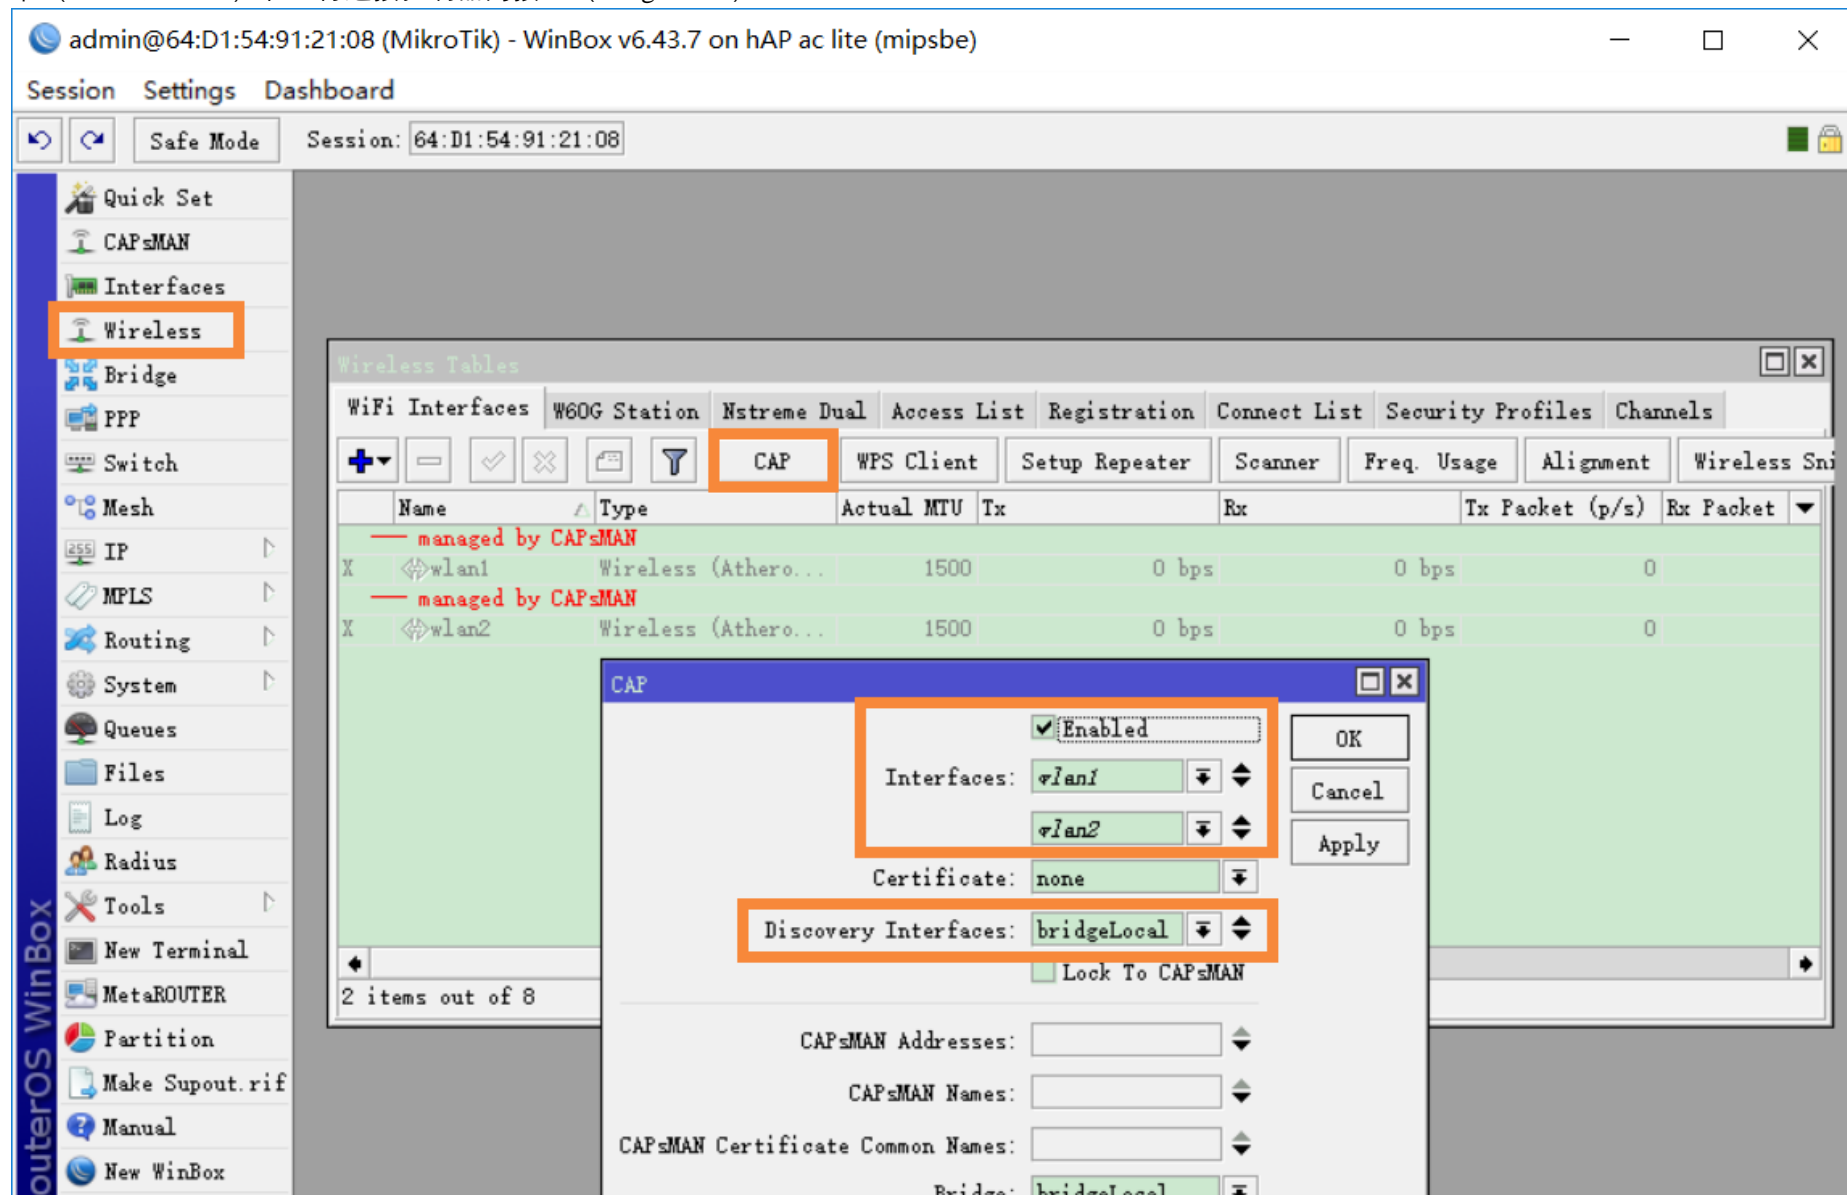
admin@64:D1:54:91:21:08 (MikroTik) - WinBox v6.43.7 on hAP ac lite (mipsbe)

Session Settings Dashboard

Safe Mode Session: 64:D1:54:91:21:08

Quick Set
CAPsMAN
Interfaces
Wireless
Bridge
PPP
Switch
Mesh
IP
MPLS
Routing
System
Queues
Files
Log
Radius
Tools
New Terminal
MetaROUTER
Partition
Make Supout.rif
Manual
New WinBox

RouterOS WinBox

Wireless Tables

WiFi Interfaces | W60G Station | Nstreme Dual | Access List | Registration | Connect List | Security Profiles | Channels

CAP | WPS Client | Setup Repeater | Scanner | Freq. Usage | Alignment | Wireless Sni

| | Name | Type | Actual MTU | Tx | Rx | Tx Packet (p/s) | Rx Packet |
|---|---|---|---|---|---|---|---|
| | managed by CAPsMAN | | | | | | |
| X | wlan1 | Wireless (Athero... | 1500 | 0 bps | 0 bps | 0 | |
| | managed by CAPsMAN | | | | | | |
| X | wlan2 | Wireless (Athero... | 1500 | 0 bps | 0 bps | 0 | |

2 items out of 8

CAP

Enabled
Interfaces: wlan1
wlan2
Certificate: none
Discovery Interfaces: bridgeLocal
Lock To CAPsMAN
CAPsMAN Addresses:
CAPsMAN Names:
CAPsMAN Certificate Common Names:
Bridge: bridgeLocal

OK
Cancel
Apply